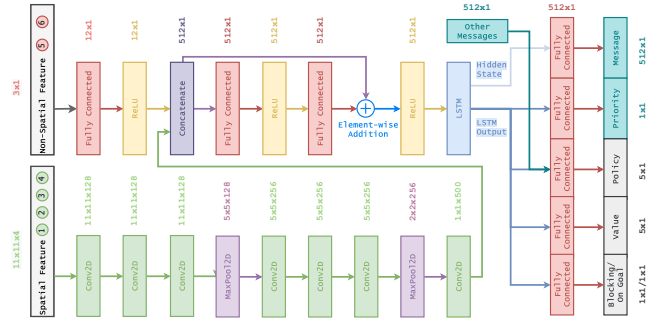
3x1

Non-Spatial Feature 5 6

12x1
Fully Connected

12x1
ReLU

512x1
Concatenate

512x1
Fully Connected

512x1
ReLU

512x1
Fully Connected

Element-wise Addition

512x1
ReLU

LSTM

512x1
Other Messages

Hidden State

LSTM Output

512x1
Fully Connected

Fully Connected

Fully Connected

Fully Connected

Fully Connected

Message
512x1

Priority
1x1

Policy
5x1

Value
5x1

Blocking/ On Goal
1x1/1x1

11x11x4

Spatial Feature 1 2 3 4

11x11x128
Conv2D

11x11x128
Conv2D

11x11x128
Conv2D

5x5x128
MaxPool2D

5x5x256
Conv2D

5x5x256
Conv2D

5x5x256
Conv2D

2x2x256
MaxPool2D

1x1x500
Conv2D